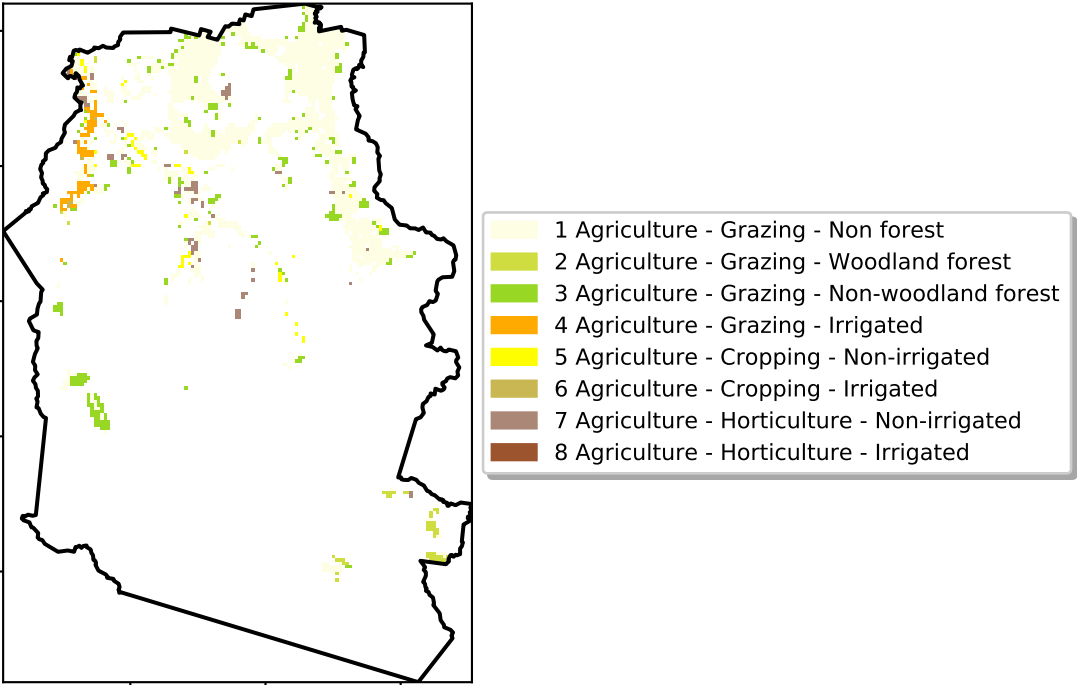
1 Agriculture - Grazing - Non forest
2 Agriculture - Grazing - Woodland forest
3 Agriculture - Grazing - Non-woodland forest
4 Agriculture - Grazing - Irrigated
5 Agriculture - Cropping - Non-irrigated
6 Agriculture - Cropping - Irrigated
7 Agriculture - Horticulture - Non-irrigated
8 Agriculture - Horticulture - Irrigated